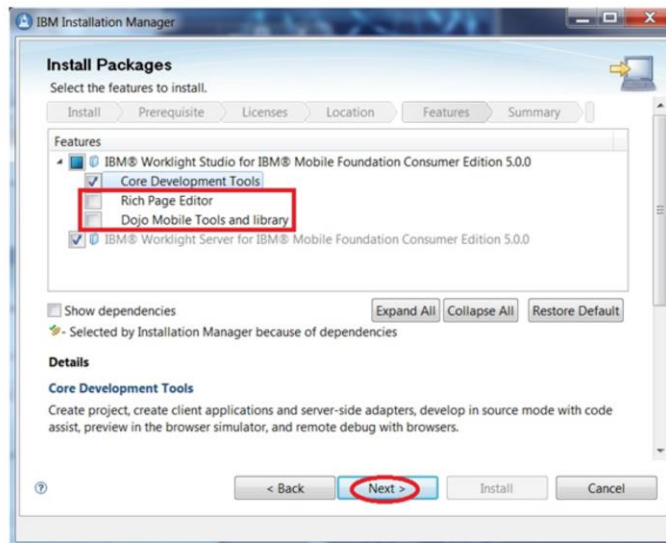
IBM Installation Manager

Install Packages

Select the features to install.

Install | Prerequisite | Licenses | Location | Features | Summary

Features

IBM® Worklight Studio for IBM® Mobile Foundation Consumer Edition 5.0.0

Core Development Tools

Rich Page Editor

Dojo Mobile Tools and library

IBM® Worklight Server for IBM® Mobile Foundation Consumer Edition 5.0.0

Show dependencies

Expand All | Collapse All | Restore Default

- Selected by Installation Manager because of dependencies

Details

Core Development Tools

Create project, create client applications and server-side adapters, develop in source mode with code assist, preview in the browser simulator, and remote debug with browsers.

< Back | Next > | Install | Cancel